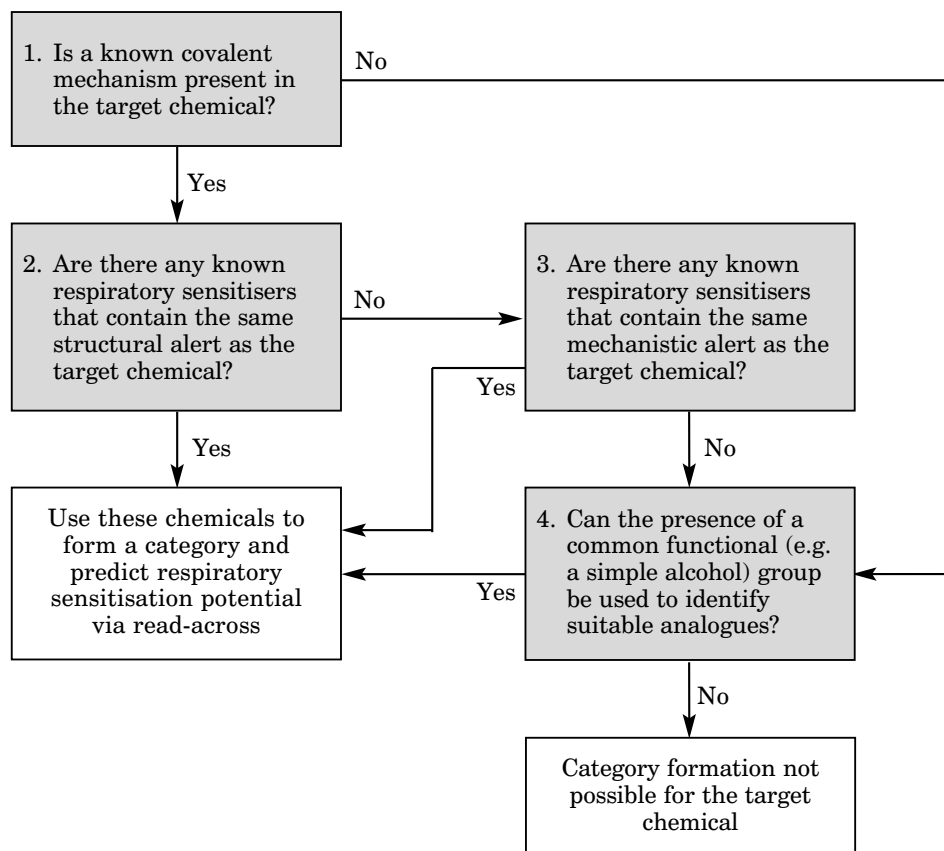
1. Is a known covalent mechanism present in the target chemical?

No

Yes

2. Are there any known respiratory sensitisers that contain the same structural alert as the target chemical?

No

3. Are there any known respiratory sensitisers that contain the same mechanistic alert as the target chemical?

Yes

Yes

No

Use these chemicals to form a category and predict respiratory sensitisation potential via read-across

Yes

4. Can the presence of a common functional (e.g. a simple alcohol) group be used to identify suitable analogues?

No

Category formation not possible for the target chemical